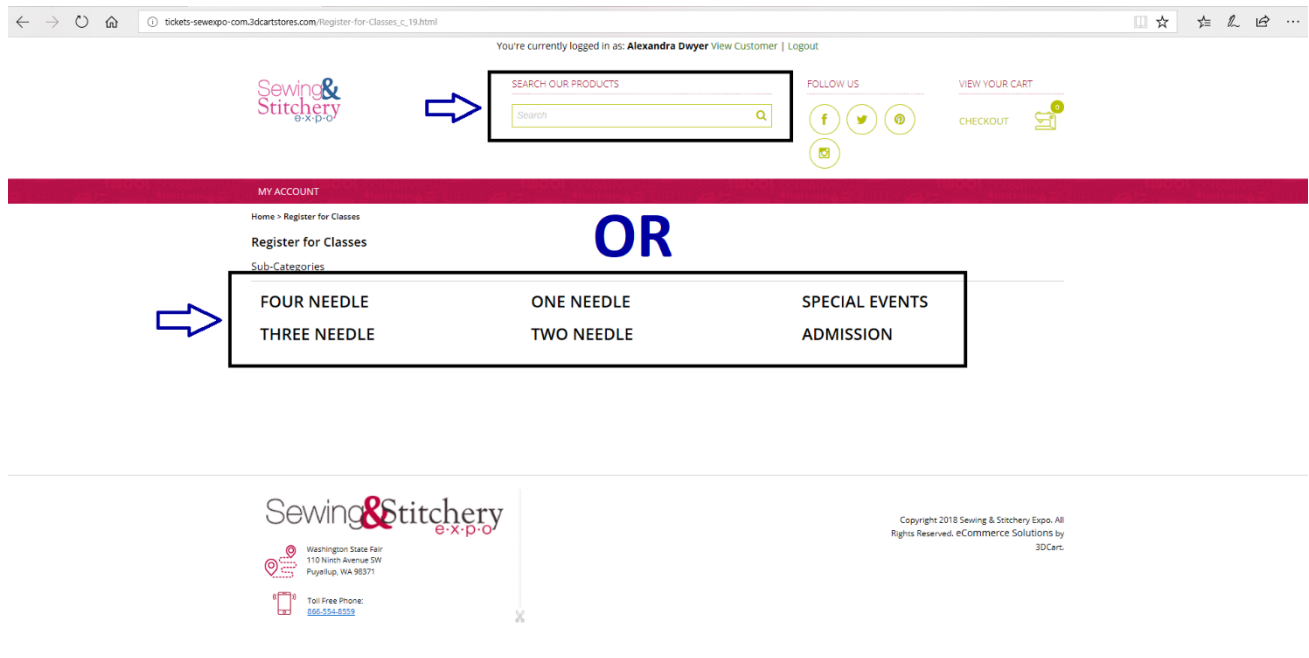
tickets-sewexpo-com.3dcartstores.com/Register-for-Classes_c_19.html

You're currently logged in as: Alexandra Dwyer View Customer | Logout

Sewing & Stitchery e·x·p·o

SEARCH OUR PRODUCTS

Search

FOLLOW US

VIEW YOUR CART

CHECKOUT

0

MY ACCOUNT

Home > Register for Classes

Register for Classes

OR

Sub-Categories

FOUR NEEDLE

ONE NEEDLE

SPECIAL EVENTS

THREE NEEDLE

TWO NEEDLE

ADMISSION

Sewing & Stitchery e·x·p·o

Washington State Fair
110 Ninth Avenue SW
Puyallup, WA 98371

Toll Free Phone:
866-554-8559

Copyright 2018 Sewing & Stitchery Expo. All Rights Reserved. eCommerce Solutions by 3DCart.